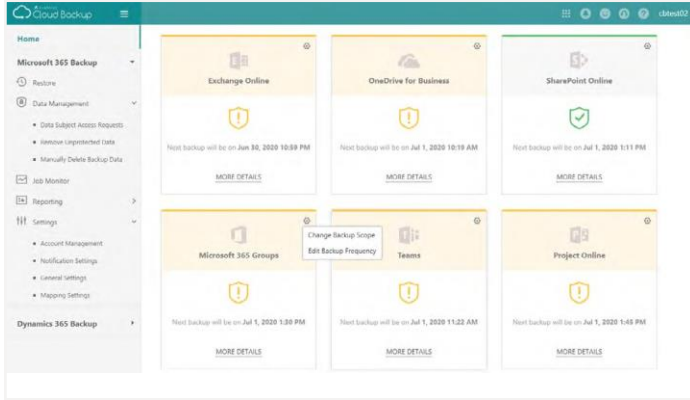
Cloud Backup

cbtest02

Home

Microsoft 365 Backup

Restore

Data Management

• Data Subject Access Requests

• Remove Unprotected Data

• Manually Delete Backup Data

Job Monitor

Reporting

Settings

• Account Management

• Notification Settings

• General Settings

• Mapping Settings

Dynamics 365 Backup

Exchange Online

Next backup will be on Jun 30, 2020 10:59 PM

MORE DETAILS

OneDrive for Business

Next backup will be on Jul 1, 2020 10:19 AM

MORE DETAILS

SharePoint Online

Next backup will be on Jul 1, 2020 1:11 PM

MORE DETAILS

Microsoft 365 Groups

Next backup will be on Jul 1, 2020 1:30 PM

MORE DETAILS

Change Backup Scope

Edit Backup Frequency

Teams

Next backup will be on Jul 1, 2020 11:22 AM

MORE DETAILS

Project Online

Next backup will be on Jul 1, 2020 1:45 PM

MORE DETAILS